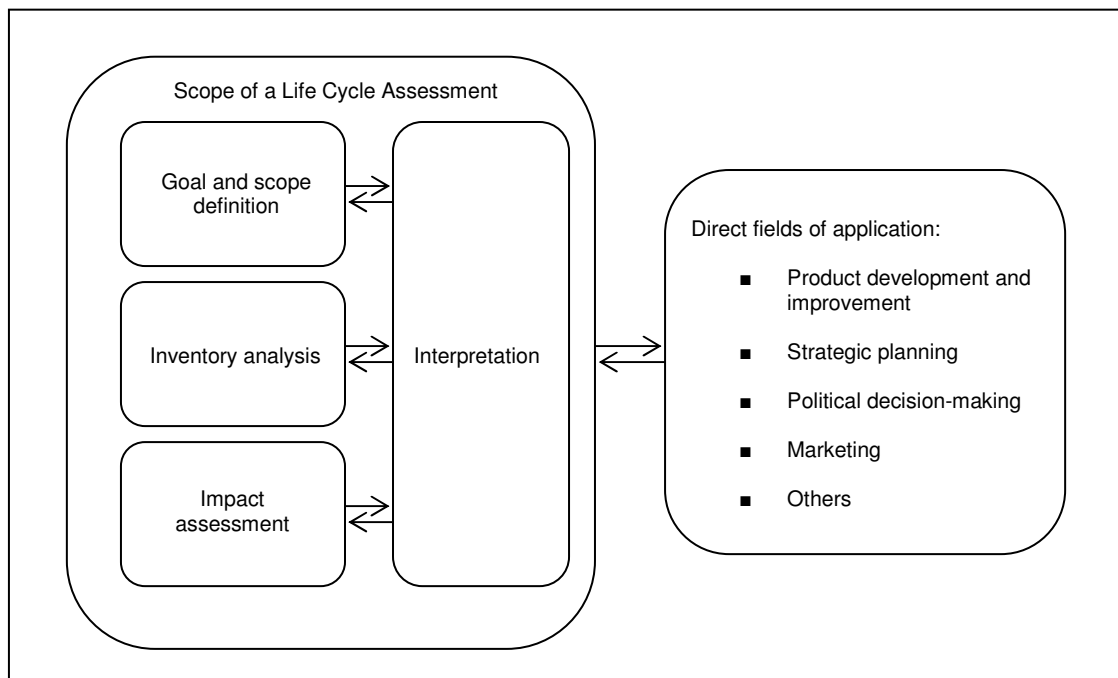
Scope of a Life Cycle Assessment

Goal and scope definition

Inventory analysis

Impact assessment

Interpretation

Direct fields of application:

- Product development and improvement
- Strategic planning
- Political decision-making
- Marketing
- Others